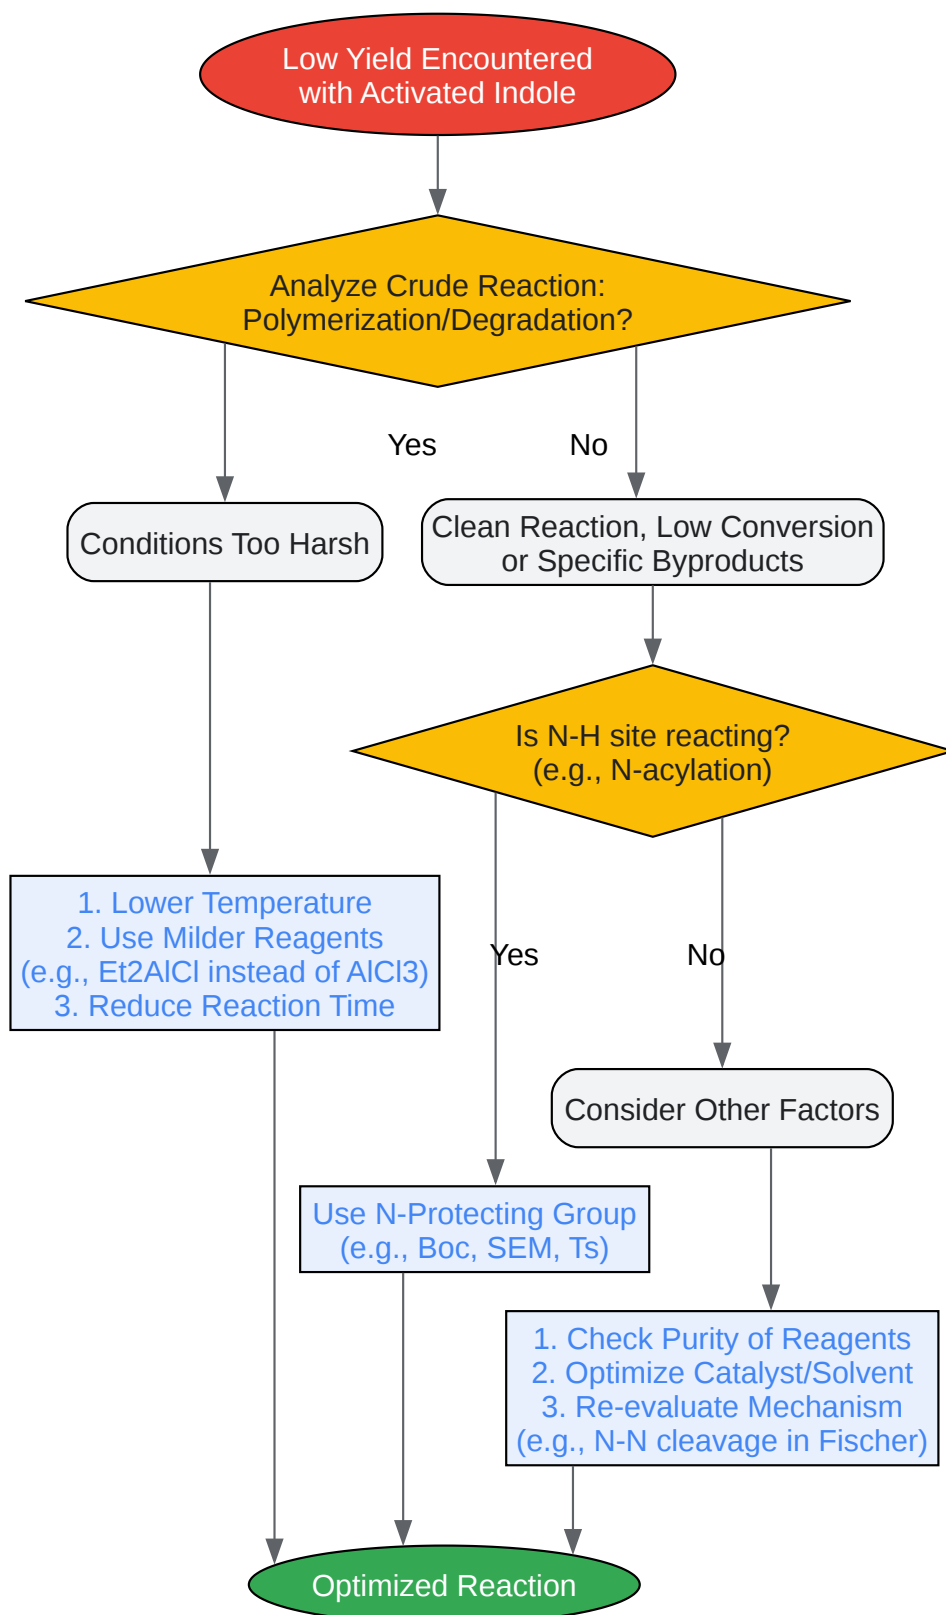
Low Yield Encountered with Activated Indole

Analyze Crude Reaction: Polymerization/Degradation?

Yes

No

Conditions Too Harsh

Clean Reaction, Low Conversion or Specific Byproducts

Is N-H site reacting? (e.g., N-acylation)

1. Lower Temperature
2. Use Milder Reagents (e.g., Et2AlCl instead of AlCl3)
3. Reduce Reaction Time

Yes

No

Consider Other Factors

Use N-Protecting Group (e.g., Boc, SEM, Ts)

1. Check Purity of Reagents
2. Optimize Catalyst/Solvent
3. Re-evaluate Mechanism (e.g., N-N cleavage in Fischer)

Optimized Reaction